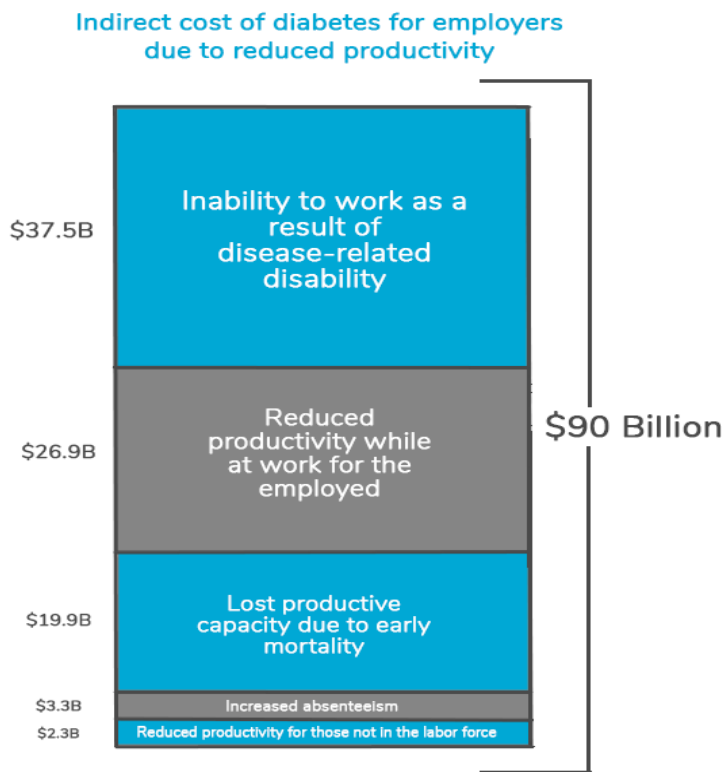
Indirect cost of diabetes for employers due to reduced productivity

$37.5B

Inability to work as a result of disease-related disability

$26.9B

Reduced productivity while at work for the employed

$90 Billion

$19.9B

Lost productive capacity due to early mortality

$3.3B

Increased absenteeism

$2.3B

Reduced productivity for those not in the labor force